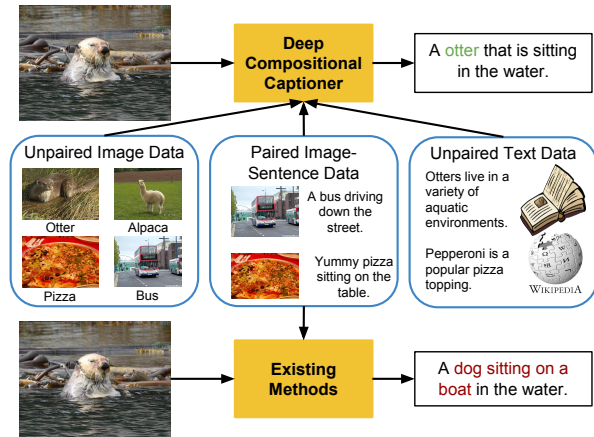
Deep Compositional Captioner

A otter that is sitting in the water.

Unpaired Image Data

Otter

Alpaca

Pizza

Bus

Paired Image-Sentence Data

A bus driving down the street.

Yummy pizza sitting on the table.

Unpaired Text Data

Otters live in a variety of aquatic environments.

Pepperoni is a popular pizza topping.

WIKIPEDIA

Existing Methods

A dog sitting on a boat in the water.